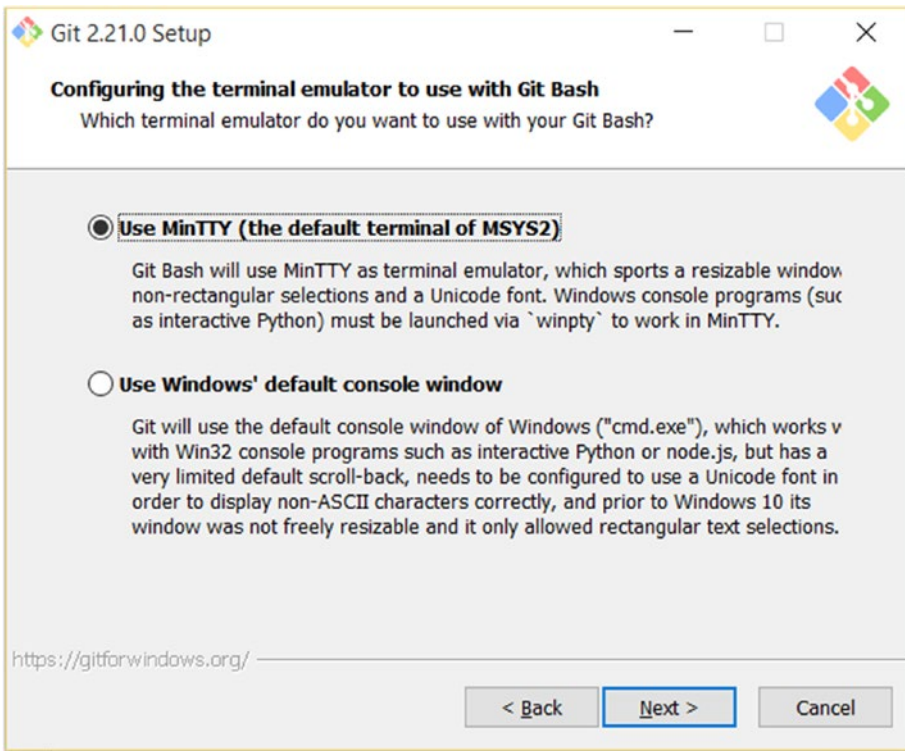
Git 2.21.0 Setup

Configuring the terminal emulator to use with Git Bash
Which terminal emulator do you want to use with your Git Bash?

Use MinTTY (the default terminal of MSYS2)

Git Bash will use MinTTY as terminal emulator, which sports a resizable window non-rectangular selections and a Unicode font. Windows console programs (suc as interactive Python) must be launched via `winpty` to work in MinTTY.

Use Windows' default console window

Git will use the default console window of Windows ("cmd.exe"), which works v with Win32 console programs such as interactive Python or node.js, but has a very limited default scroll-back, needs to be configured to use a Unicode font in order to display non-ASCII characters correctly, and prior to Windows 10 its window was not freely resizable and it only allowed rectangular text selections.

https://gitforwindows.org/

< Back
Next >
Cancel